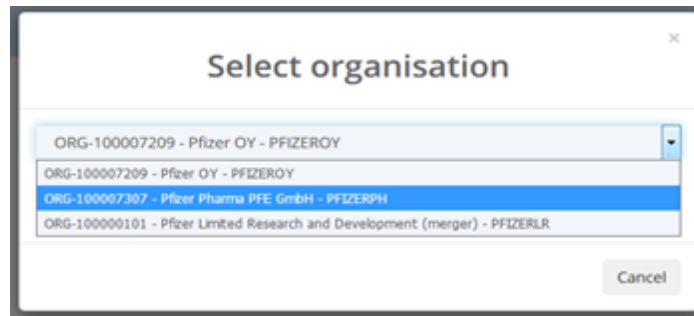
×

Select organisation

ORG-100007209 - Pfizer OY - PFIZEROY

ORG-100007209 - Pfizer OY - PFIZEROY
ORG-100007307 - Pfizer Pharma PFE GmbH - PFIZERPH
ORG-100000101 - Pfizer Limited Research and Development (merger) - PFIZERLR

Cancel